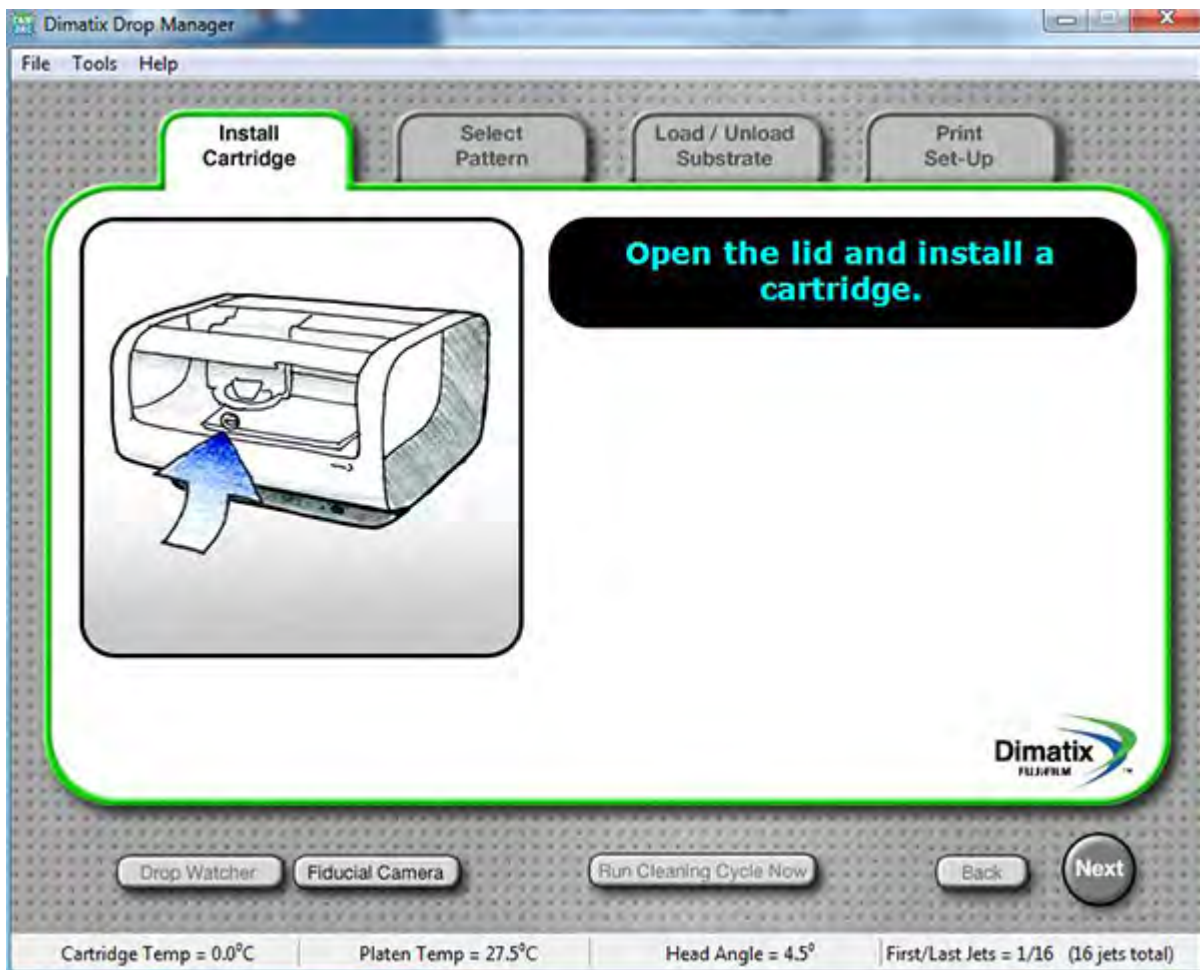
Dimatix Drop Manager

File Tools Help

Install Cartridge

Select Pattern

Load / Unload Substrate

Print Set-Up

Open the lid and install a cartridge.

Dimatix
FUJIFILM

Drop Watcher

Fiducial Camera

Run Cleaning Cycle Now

Back

Next

Cartridge Temp = 0.0°C | Platen Temp = 27.5°C | Head Angle = 4.5° | First/Last Jets = 1/16 (16 jets total)